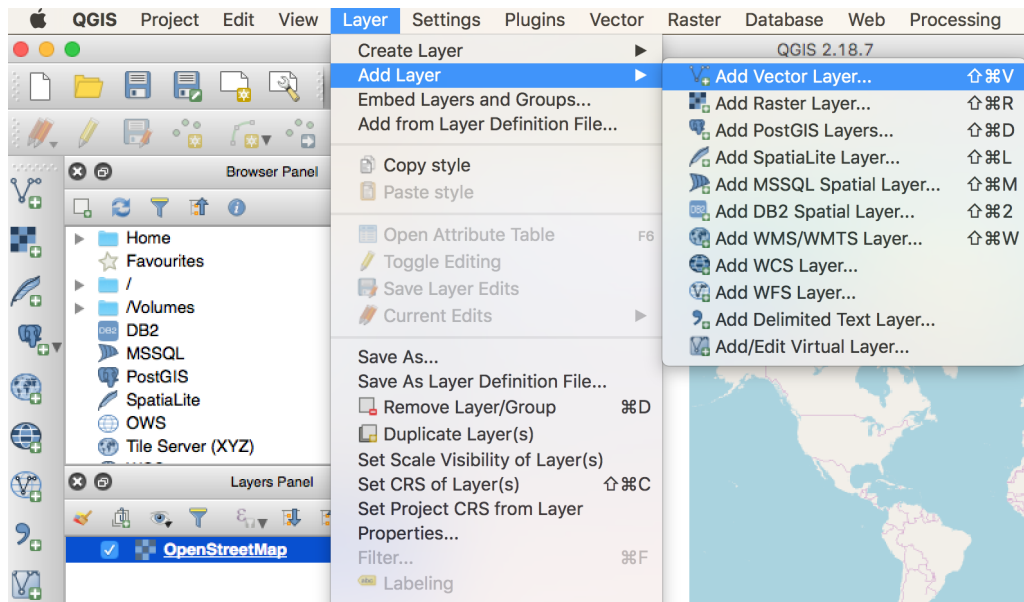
QGIS Project Edit View Layer Settings Plugins Vector Raster Database Web Processing

QGIS 2.18.7

Browser Panel

Home
Favourites
/
/Volumes
DB2
MSSQL
PostGIS
SpatiaLite
OWS
Tile Server (XYZ)

Layers Panel

OpenStreetMap

Create Layer
Add Layer
Embed Layers and Groups...
Add from Layer Definition File...
Copy style
Paste style
Open Attribute Table F6
Toggle Editing
Save Layer Edits
Current Edits
Save As...
Save As Layer Definition File...
Remove Layer/Group ⌘D
Duplicate Layer(s)
Set Scale Visibility of Layer(s)
Set CRS of Layer(s) ⇧⌘C
Set Project CRS from Layer
Properties...
Filter... ⌘F
Labeling

Add Vector Layer... ⇧⌘V
Add Raster Layer... ⇧⌘R
Add PostGIS Layers... ⇧⌘D
Add SpatiaLite Layer... ⇧⌘L
Add MSSQL Spatial Layer... ⇧⌘M
Add DB2 Spatial Layer... ⇧⌘2
Add WMS/WMTS Layer... ⇧⌘W
Add WCS Layer...
Add WFS Layer...
Add Delimited Text Layer...
Add/Edit Virtual Layer...